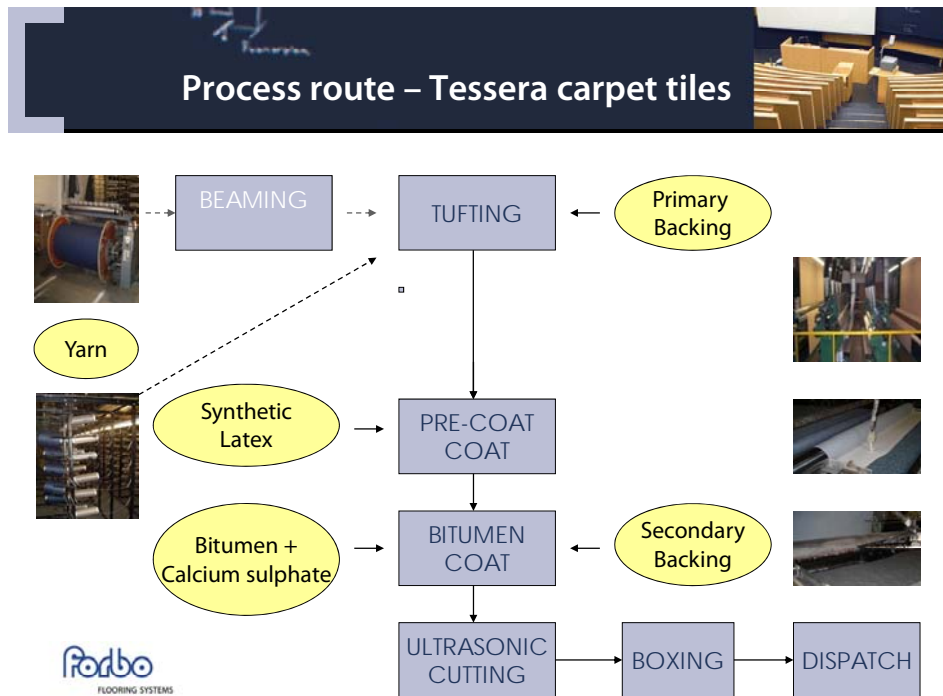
Process route – Tessera carpet tiles

BEAMING

TUFTING

Primary Backing

Yarn

Synthetic Latex

PRE-COAT COAT

Bitumen + Calcium sulphate

BITUMEN COAT

Secondary Backing

ULTRASONIC CUTTING

BOXING

DISPATCH

forbo
FLOORING SYSTEMS